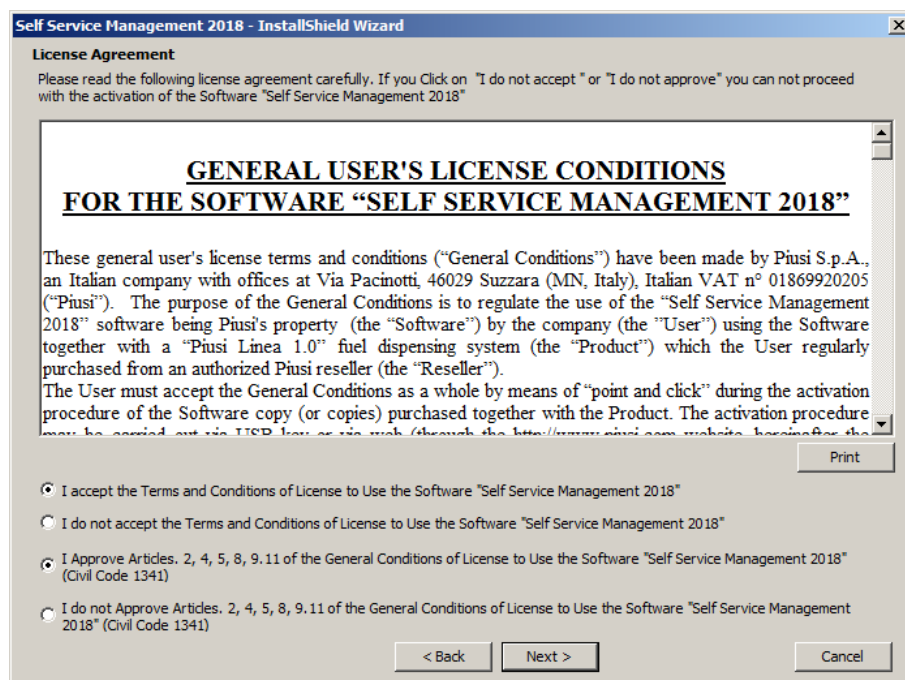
Self Service Management 2018 - InstallShield Wizard

License Agreement

Please read the following license agreement carefully. If you Click on "I do not accept " or "I do not approve" you can not proceed with the activation of the Software "Self Service Management 2018"

GENERAL USER'S LICENSE CONDITIONS
FOR THE SOFTWARE "SELF SERVICE MANAGEMENT 2018"

These general user's license terms and conditions ("General Conditions") have been made by Piusi S.p.A., an Italian company with offices at Via Pacinotti, 46029 Suzzara (MN, Italy), Italian VAT n° 01869920205 ("Piusi"). The purpose of the General Conditions is to regulate the use of the "Self Service Management 2018" software being Piusi's property (the "Software") by the company (the "User") using the Software together with a "Piusi Linea 1.0" fuel dispensing system (the "Product") which the User regularly purchased from an authorized Piusi reseller (the "Reseller").
The User must accept the General Conditions as a whole by means of "point and click" during the activation procedure of the Software copy (or copies) purchased together with the Product. The activation procedure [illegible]

Print

I accept the Terms and Conditions of License to Use the Software "Self Service Management 2018"

I do not accept the Terms and Conditions of License to Use the Software "Self Service Management 2018"

I Approve Articles. 2, 4, 5, 8, 9.11 of the General Conditions of License to Use the Software "Self Service Management 2018" (Civil Code 1341)

I do not Approve Articles. 2, 4, 5, 8, 9.11 of the General Conditions of License to Use the Software "Self Service Management 2018" (Civil Code 1341)

< Back

Next >

Cancel